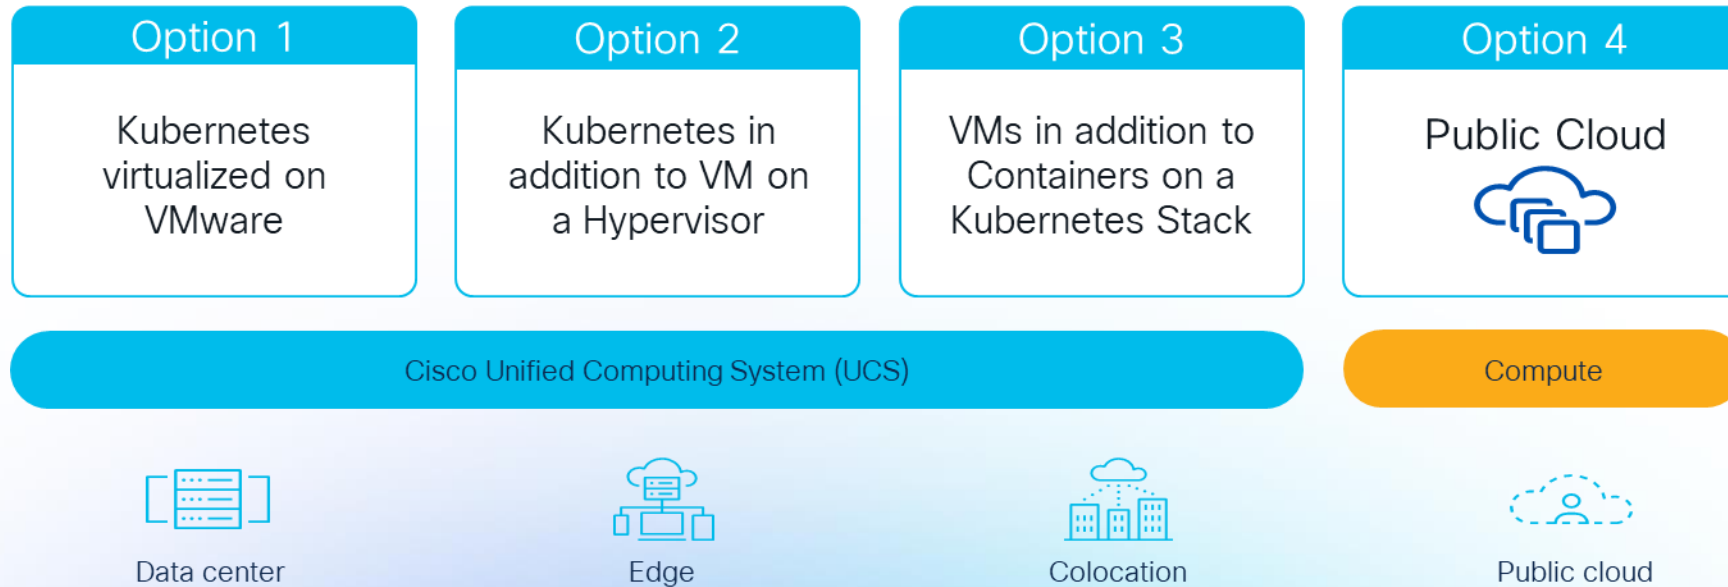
Option 1

Kubernetes virtualized on VMware

Option 2

Kubernetes in addition to VM on a Hypervisor

Option 3

VMs in addition to Containers on a Kubernetes Stack

Option 4

Public Cloud

Cisco Unified Computing System (UCS)

Compute

Data center

Edge

Colocation

Public cloud